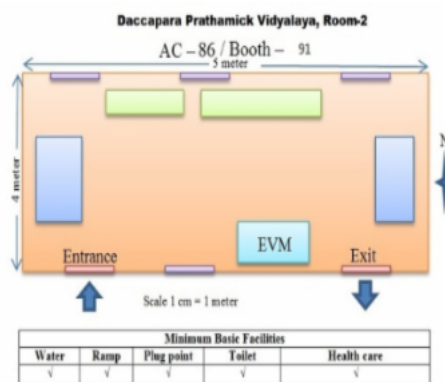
Daccapara Prathamick Vidyalaya, Room-2

AC – 86 / Booth – 91

5 meter

4 meter

N

Entrance

EVM

Exit

Scale 1 cm = 1 meter

| Minimum Basic Facilities | | | | |
|---|---|---|---|---|
| Water | Ramp | Plug point | Toilet | Health care |
| √ | √ | √ | √ | √ |